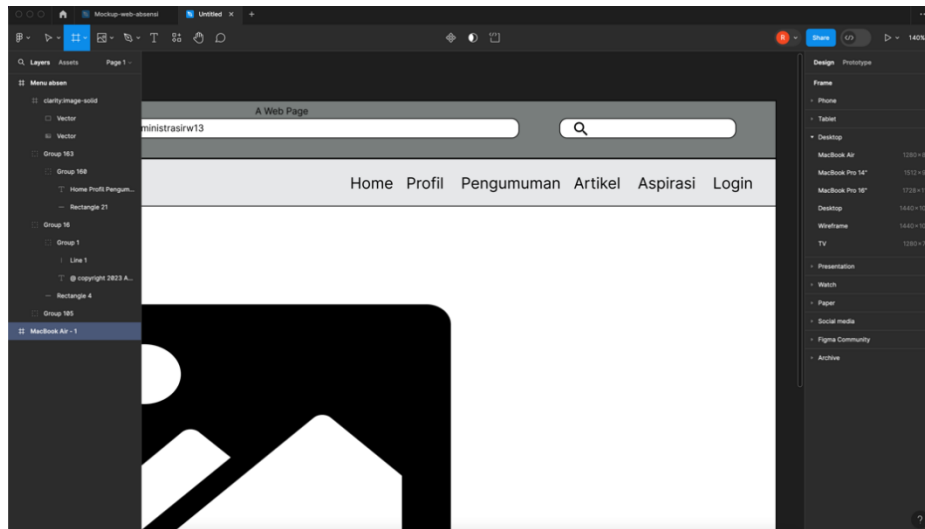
Mockup-web-absensi
Untitled
Share
140%

Layers Assets Page 1
Menu absen
clarity:image-solid
Vector
Vector
Group 163
Group 168
Home Profil Pengum...
Rectangle 21
Group 16
Group 1
Line 1
@ copyright 2023 A...
Rectangle 4
Group 185
MacBook Air - 1

A Web Page
ministrasirw13

Home Profil Pengumuman Artikel Aspirasi Login

Design Prototype
Frame
Phone
Tablet
Desktop
MacBook Air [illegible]
MacBook Pro 14" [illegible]
MacBook Pro 16" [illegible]
Desktop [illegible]
Wireframe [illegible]
TV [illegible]
Presentation
Watch
Paper
Social media
Figma Community
Archive
?